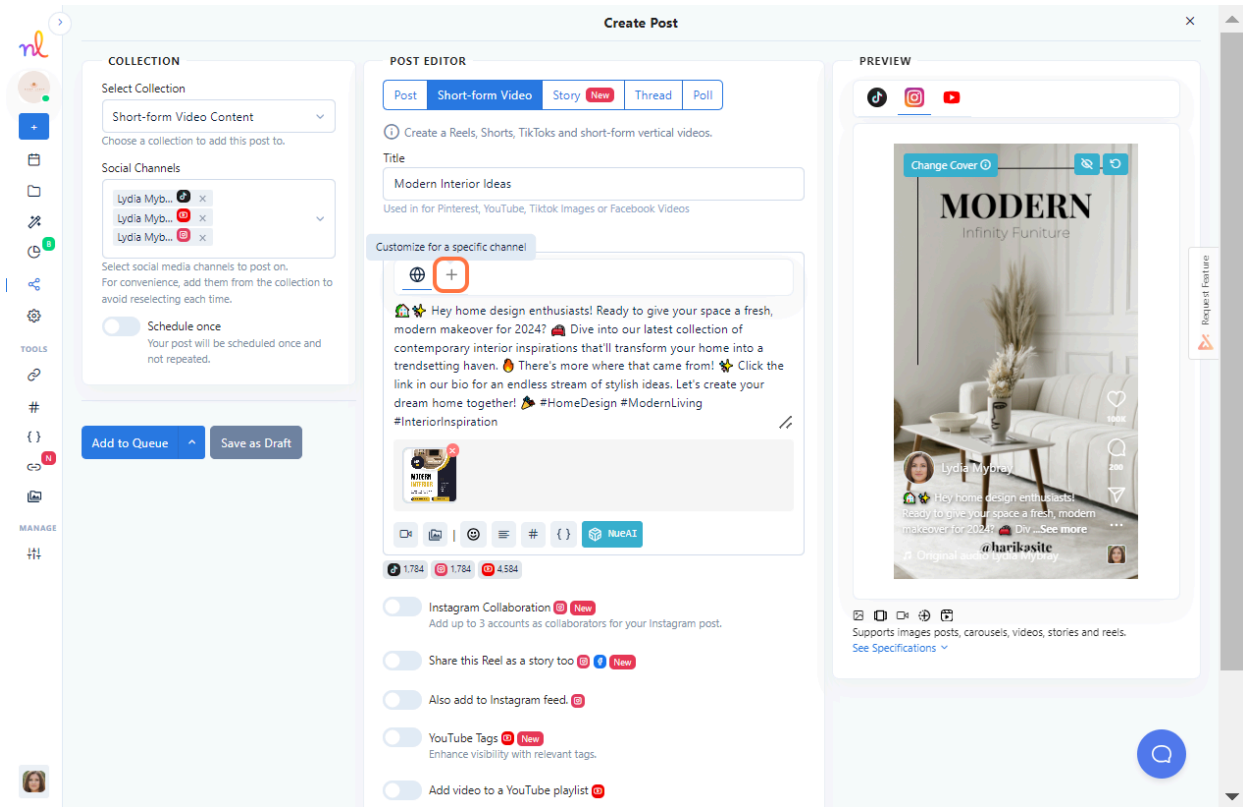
Create Post

×

TOOLS

MANAGE

COLLECTION

Select Collection

Short-form Video Content

Choose a collection to add this post to.

Social Channels

Lydia Myb...

Lydia Myb...

Lydia Myb...

Select social media channels to post on.
For convenience, add them from the collection to avoid reselecting each time.

Schedule once
Your post will be scheduled once and not repeated.

Add to Queue

Save as Draft

POST EDITOR

Post | Short-form Video | Story New | Thread | Poll

Create a Reels, Shorts, TikToks and short-form vertical videos.

Title

Modern Interior Ideas

Used in for Pinterest, YouTube, Tiktok Images or Facebook Videos

Customize for a specific channel

🏡✨ Hey home design enthusiasts! Ready to give your space a fresh, modern makeover for 2024? 🚗 Dive into our latest collection of contemporary interior inspirations that'll transform your home into a trendsetting haven. 🔥 There's more where that came from! ✨ Click the link in our bio for an endless stream of stylish ideas. Let's create your dream home together! 🎉 #HomeDesign #ModernLiving #InteriorInspiration

NueAI

1,784 1,784 4,584

Instagram Collaboration New
Add up to 3 accounts as collaborators for your Instagram post.

Share this Reel as a story too New

Also add to Instagram feed.

YouTube Tags New
Enhance visibility with relevant tags.

Add video to a YouTube playlist

PREVIEW

Change Cover

MODERN
Infinity Funiture

Lydia Mybray

🏡✨ Hey home design enthusiasts! Ready to give your space a fresh, modern makeover for 2024? 🚗 Div ...See more

@harikasite

Original audio Lydia Mybray

100K

200

Supports images posts, carousels, videos, stories and reels.

See Specifications

Request Feature